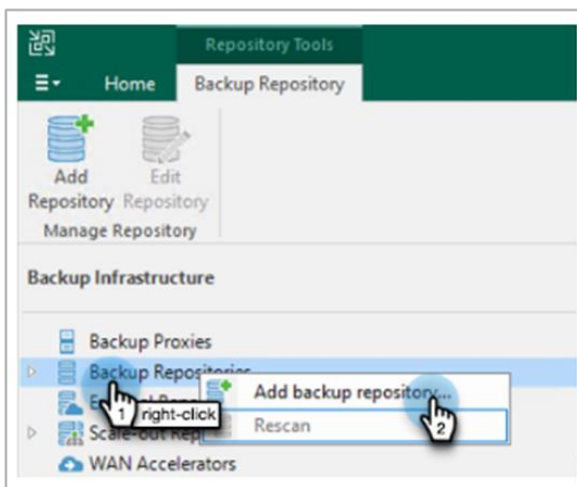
Repository Tools

Home

Backup Repository

Add Repository

Edit Repository

Manage Repository

Backup Infrastructure

Backup Proxies

Backup Repositories

E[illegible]

1 right-click

Scale-out Rep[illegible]

WAN Accelerators

Add backup repository...

Rescan

2